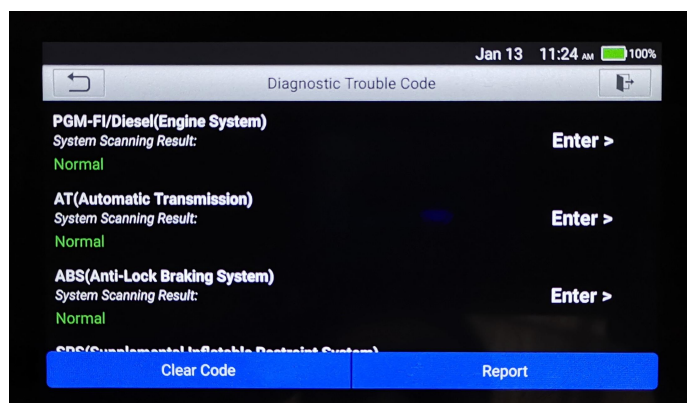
Jan 13 11:24 AM 100%

Diagnostic Trouble Code

PGM-FI/Diesel(Engine System)
System Scanning Result:
Normal
Enter >

AT(Automatic Transmission)
System Scanning Result:
Normal
Enter >

ABS(Anti-Lock Braking System)
System Scanning Result:
Normal
Enter >

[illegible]

Clear Code
Report